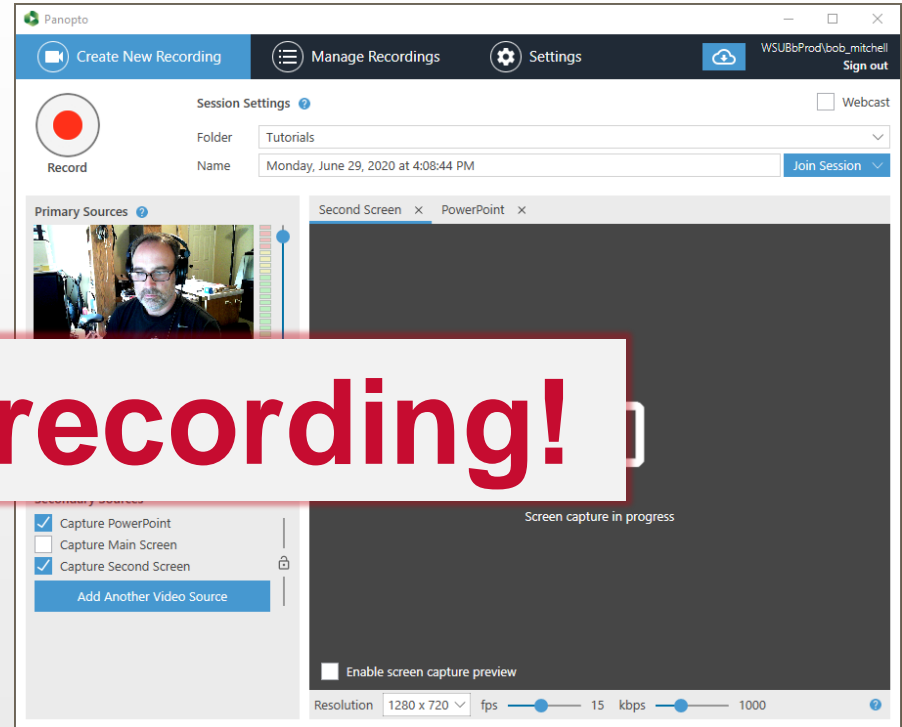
Panopto

Create New Recording
Manage Recordings
Settings
WSUBbProd\bob_mitchell
Sign out

Record

Session Settings

Webcast

Folder Tutorials

Name Monday, June 29, 2020 at 4:08:44 PM

Join Session

Primary Sources

Second Screen ×
PowerPoint ×

recording!

Secondary Sources

Capture PowerPoint
Capture Main Screen
Capture Second Screen

Add Another Video Source

Screen capture in progress

Enable screen capture preview

Resolution 1280 x 720 fps 15 kbps 1000